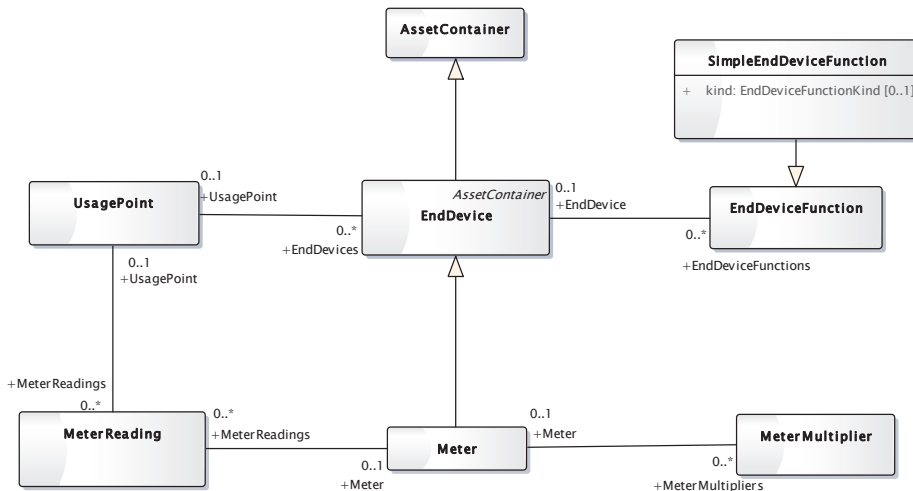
AssetContainer

SimpleEndDeviceFunction
+ kind: EndDeviceFunctionKind [0..1]

UsagePoint

0..1
+UsagePoint

AssetContainer
EndDevice

0..1
+EndDevice

EndDeviceFunction

0..*
+EndDevices

0..*
+EndDeviceFunctions

0..1
+UsagePoint

+MeterReadings
0..*

MeterReading

0..*
+MeterReadings

Meter

0..1
+Meter

0..1
+Meter

MeterMultiplier

0..*
+MeterMultipliers